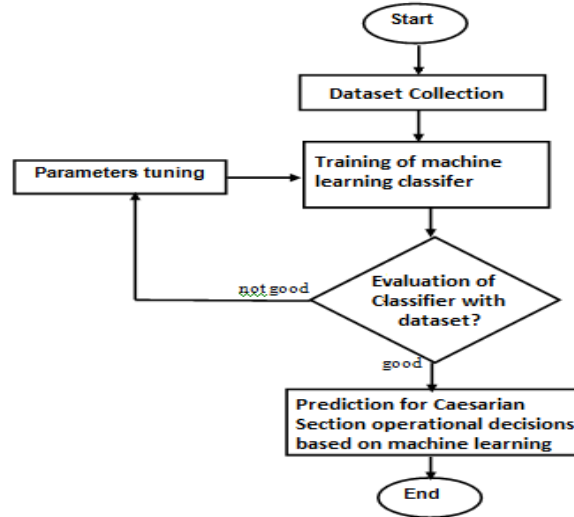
Start

Dataset Collection

Parameters tuning

Training of machine learning classifer

Evaluation of Classifier with dataset?

not good

good

Prediction for Caesarian Section operational decisions based on machine learning

End